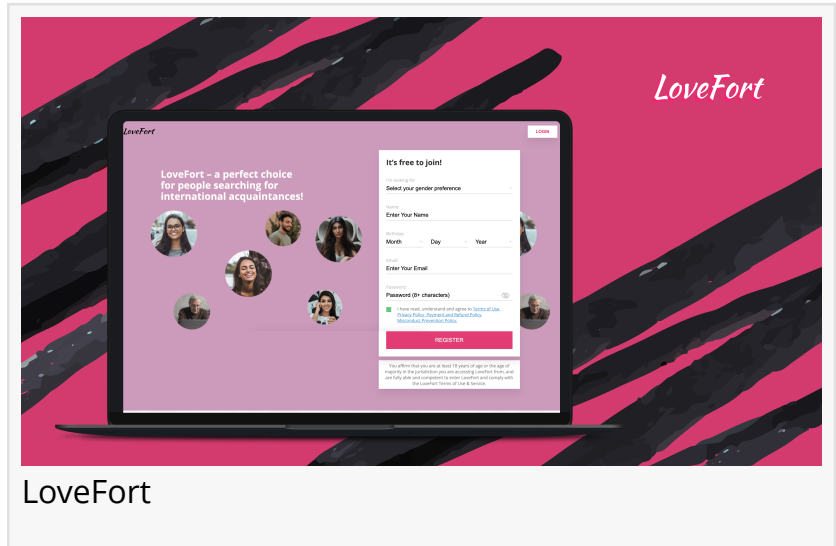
LoveFort

LoveFort

LOGIN

LoveFort – a perfect choice for people searching for international acquaintances!

It's free to join!

I'm looking for
Select your gender preference

Name
Enter Your Name

Birthday
Month
Day
Year

Email
Enter Your Email

Password
Password (8+ characters)

I have read, understand and agree to Terms of Use, Privacy Policy, Payments and Refund Policy, Misconduct Prevention Policy.

REGISTER

You affirm that you are at least 18 years of age or the age of majority in the jurisdiction you are accessing LoveFort from, and are fully able and competent to enter LoveFort and comply with the LoveFort Terms of Use & Service.

LoveFort